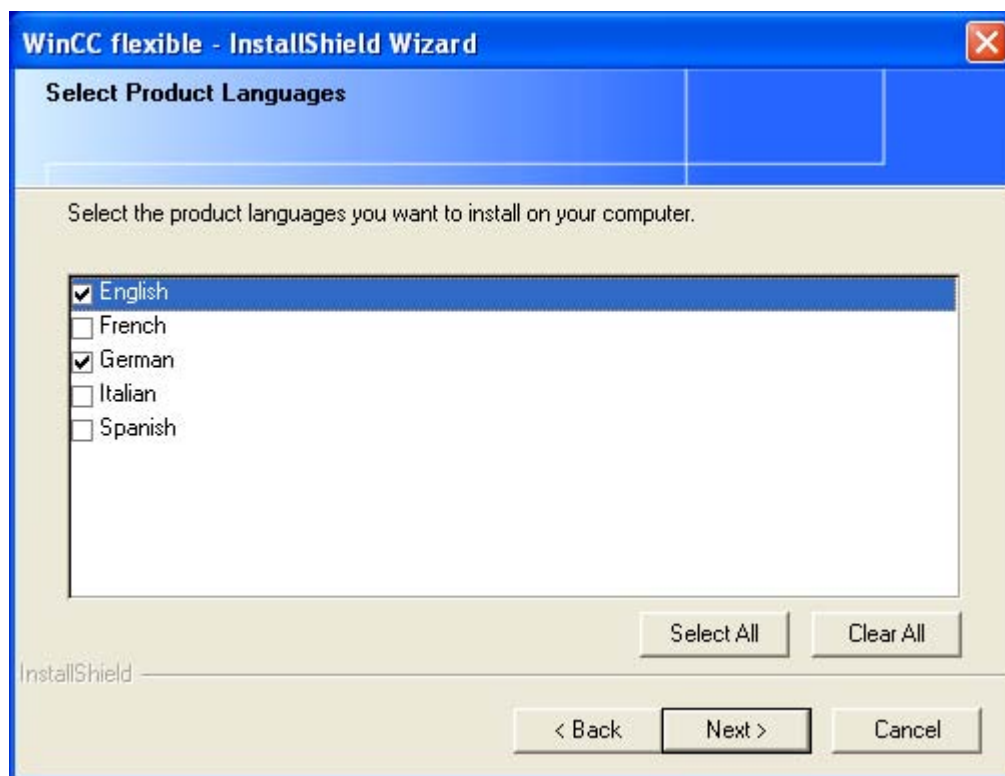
WinCC flexible - InstallShield Wizard

Select Product Languages

Select the product languages you want to install on your computer.

English
French
German
Italian
Spanish

Select All
Clear All

InstallShield

< Back
Next >
Cancel